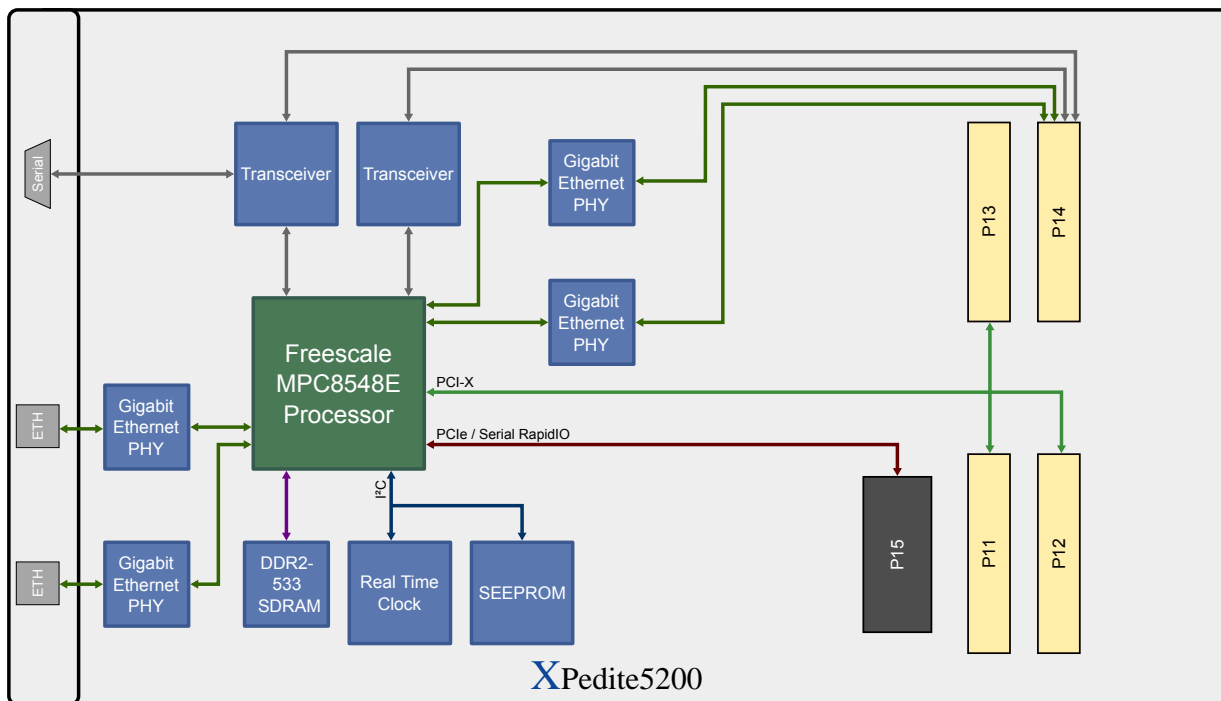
Serial

Transceiver

Transceiver

Gigabit Ethernet PHY

Gigabit Ethernet PHY

P13

P14

Freescale MPC8548E Processor

PCI-X

PCIe / Serial RapidIO

ETH

Gigabit Ethernet PHY

ETH

Gigabit Ethernet PHY

I²C

DDR2-533 SDRAM

Real Time Clock

SEEPROM

P15

P11

P12

XPedite5200